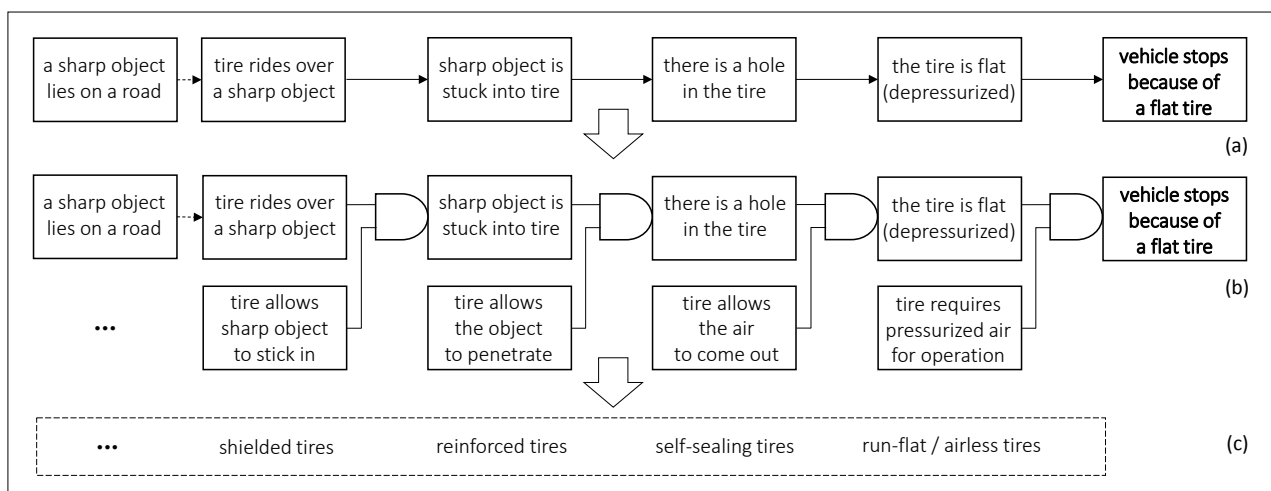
a sharp object lies on a road

tire rides over a sharp object

sharp object is stuck into tire

there is a hole in the tire

the tire is flat (depressurized)

vehicle stops because of a flat tire

(a)

a sharp object lies on a road

tire rides over a sharp object

sharp object is stuck into tire

there is a hole in the tire

the tire is flat (depressurized)

vehicle stops because of a flat tire

...

tire allows sharp object to stick in

tire allows the object to penetrate

tire allows the air to come out

tire requires pressurized air for operation

(b)

...

shielded tires

reinforced tires

self-sealing tires

run-flat / airless tires

(c)